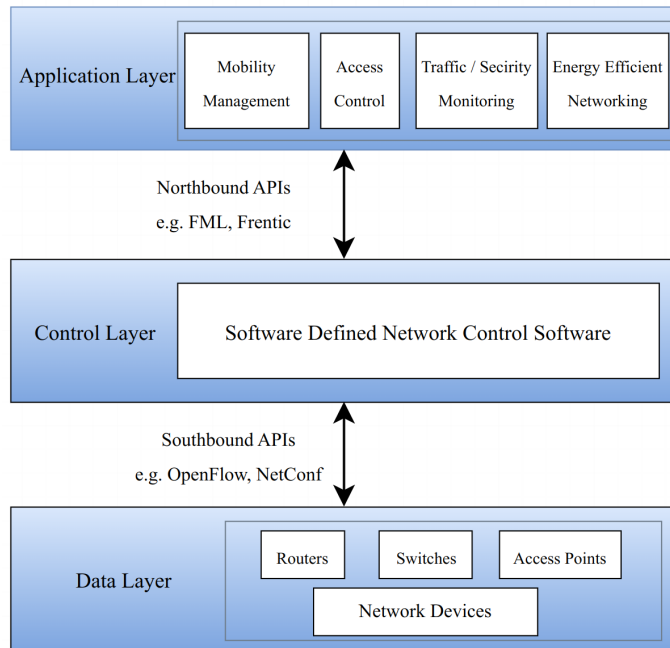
Application Layer

Mobility Management

Access Control

Traffic / Secirity Monitoring

Energy Efficient Networking

Northbound APIs
e.g. FML, Frentic

Control Layer

Software Defined Network Control Software

Southbound APIs
e.g. OpenFlow, NetConf

Data Layer

Routers

Switches

Access Points

Network Devices